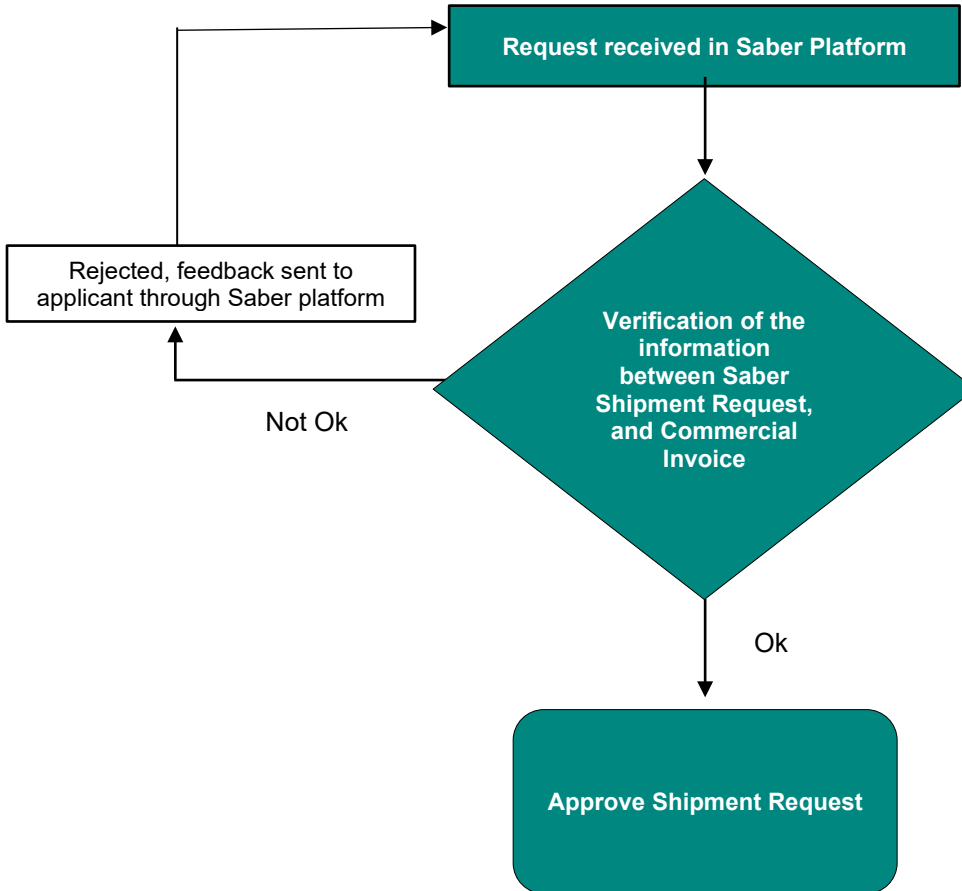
Request received in Saber Platform

Rejected, feedback sent to applicant through Saber platform

Verification of the information between Saber Shipment Request, and Commercial Invoice

Not Ok

Ok

Approve Shipment Request